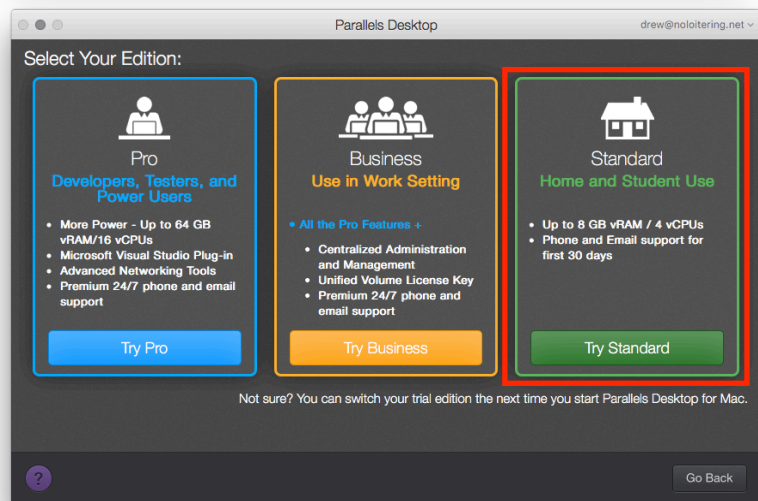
Parallels Desktop

drew@noloitering.net

Select Your Edition:

Pro
Developers, Testers, and Power Users

- More Power - Up to 64 GB vRAM/16 vCPUs
- Microsoft Visual Studio Plug-in
- Advanced Networking Tools
- Premium 24/7 phone and email support

Try Pro

Business
Use in Work Setting

• All the Pro Features +

- Centralized Administration and Management
- Unified Volume License Key
- Premium 24/7 phone and email support

Try Business

Standard
Home and Student Use

- Up to 8 GB vRAM / 4 vCPUs
- Phone and Email support for first 30 days

Try Standard

Not sure? You can switch your trial edition the next time you start Parallels Desktop for Mac.

?

Go Back